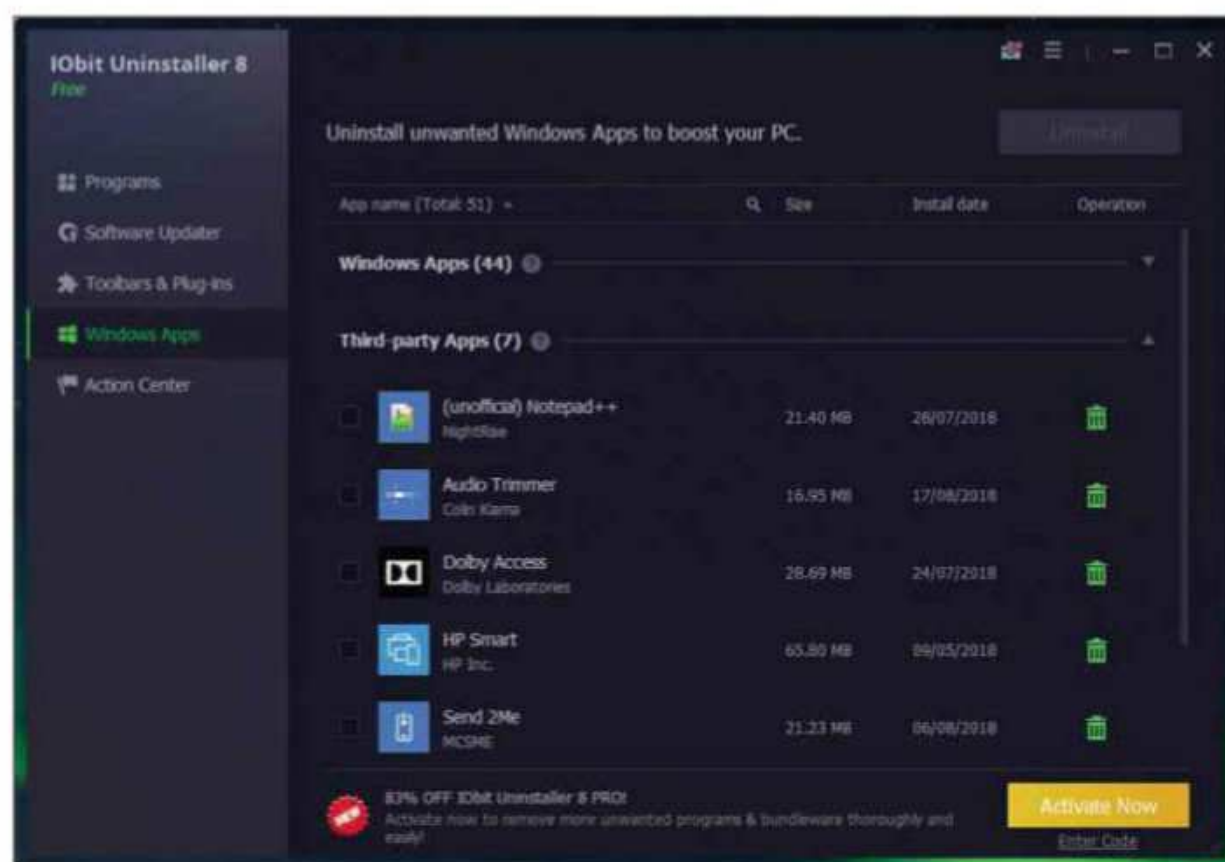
IObit Uninstaller 8
Free

Programs
Software Updater
Toolbars & Plug-ins
Windows Apps
Action Center

Uninstall unwanted Windows Apps to boost your PC.

Uninstall

| App name (Total: 51) | Size | Install date | Operation |
|---|---|---|---|
| Windows Apps (44) | | | |
| Third-party Apps (7) | | | |
| (unofficial) Notepad++ NightRise | 21.40 MB | 26/07/2018 | |
| Audio Trimmer Colin Kiama | 16.95 MB | 17/08/2018 | |
| Dolby Access Dolby Laboratories | 28.69 MB | 24/07/2018 | |
| HP Smart HP Inc. | 65.80 MB | 09/05/2018 | |
| Send 2Me MCSME | 21.23 MB | 06/08/2018 | |

83% OFF IObit Uninstaller 8 PRO!
Activate now to remove more unwanted programs & bundleware thoroughly and easily!

Activate Now
Enter Code